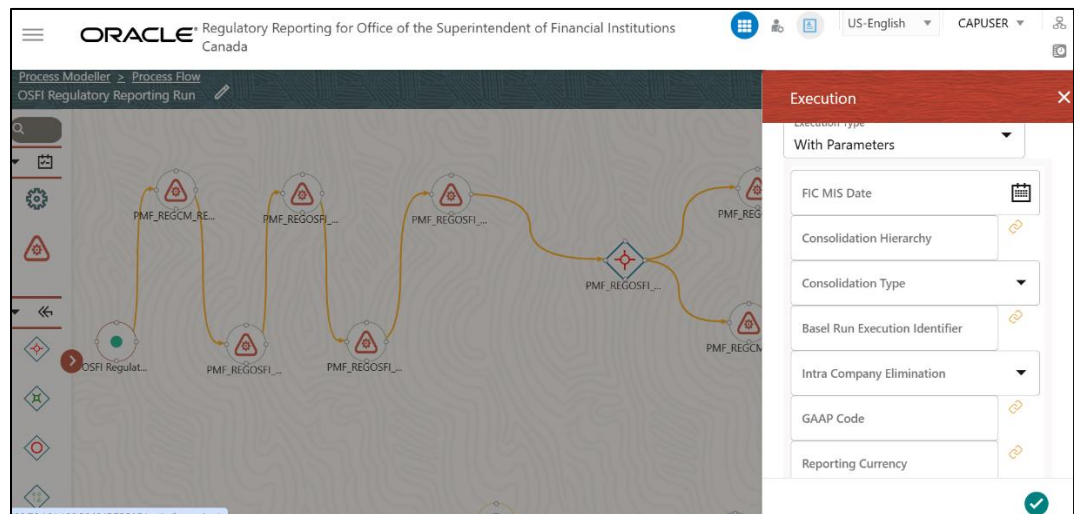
ORACLE® Regulatory Reporting for Office of the Superintendent of Financial Institutions Canada

US-English

CAPUSER

Process Modeller > Process Flow

OSFI Regulatory Reporting Run

OSFI Regulat...

PMF_REGCM_RE...

PMF_REGOSFI_...

PMF_REGOSFI_...

PMF_REGOSFI_...

PMF_REGOSFI_...

PMF_REGOSFI_...

PMF_REG

PMF_REGCM

Execution

Execution Type

With Parameters

FIC MIS Date

Consolidation Hierarchy

Consolidation Type

Basel Run Execution Identifier

Intra Company Elimination

GAAP Code

Reporting Currency